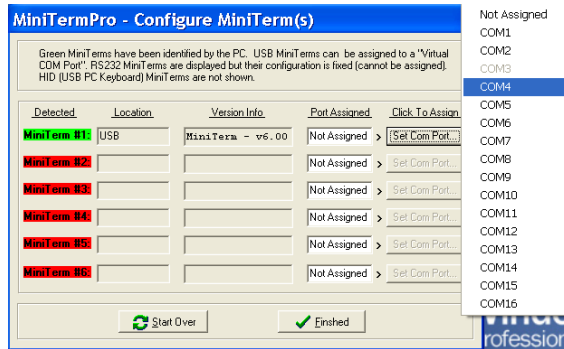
MiniTermPro - Configure MiniTerm(s)

Green MiniTerms have been identified by the PC. USB MiniTerms can be assigned to a "Virtual COM Port". RS232 MiniTerms are displayed but their configuration is fixed (cannot be assigned). HID (USB PC Keyboard) MiniTerms are not shown.

| Detected | Location | Version Info | Port Assigned | Click To Assign |
|---|---|---|---|---|
| MiniTerm #1: | USB | MiniTerm - v6.00 | Not Assigned > | Set Com Port... |
| MiniTerm #2: | | | Not Assigned > | Set Com Port... |
| MiniTerm #3: | | | Not Assigned > | Set Com Port... |
| MiniTerm #4: | | | Not Assigned > | Set Com Port... |
| MiniTerm #5: | | | Not Assigned > | Set Com Port... |
| MiniTerm #6: | | | Not Assigned > | Set Com Port... |

Start Over

Finshed

Not Assigned
COM1
COM2
COM3
COM4
COM5
COM6
COM7
COM8
COM9
COM10
COM11
COM12
COM13
COM14
COM15
COM16

Windo
rofession